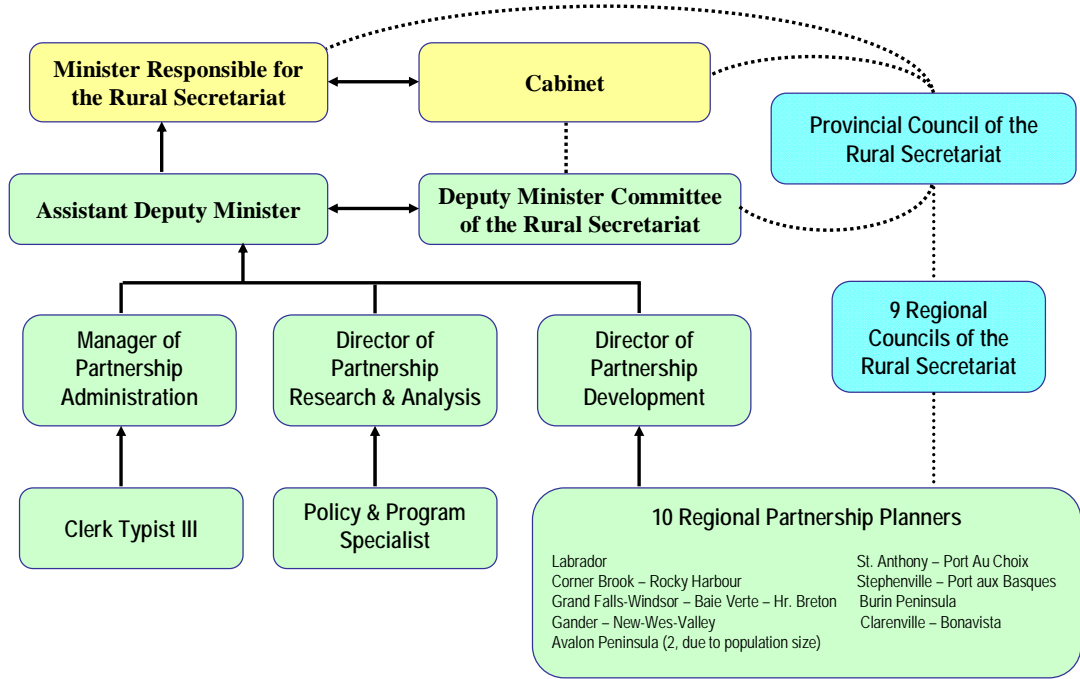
Minister Responsible for the Rural Secretariat

Cabinet

Provincial Council of the Rural Secretariat

Assistant Deputy Minister

Deputy Minister Committee of the Rural Secretariat

9 Regional Councils of the Rural Secretariat

Manager of Partnership Administration

Director of Partnership Research & Analysis

Director of Partnership Development

Clerk Typist III

Policy & Program Specialist

10 Regional Partnership Planners

Labrador
Corner Brook – Rocky Harbour
Grand Falls-Windsor – Baie Verte – Hr. Breton
Gander – New-Wes-Valley
Avalon Peninsula (2, due to population size)

St. Anthony – Port Au Choix
Stephenville – Port aux Basques
Burin Peninsula
Clarenville – Bonavista